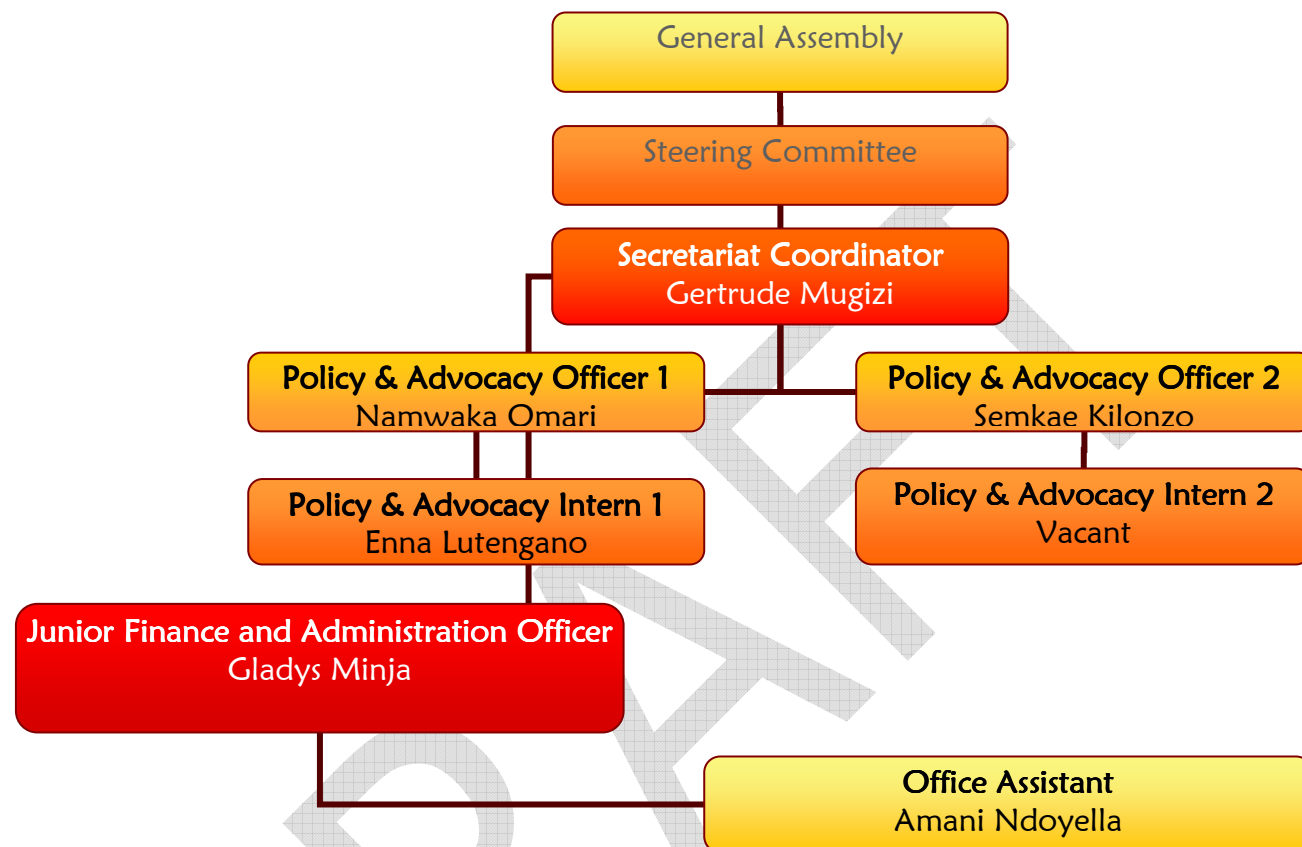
General Assembly

Steering Committee

Secretariat Coordinator
Gertrude Mugizi

Policy & Advocacy Officer 1
Namwaka Omari

Policy & Advocacy Officer 2
Semkae Kilonzo

Policy & Advocacy Intern 1
Enna Lutengano

Policy & Advocacy Intern 2
Vacant

Junior Finance and Administration Officer
Gladys Minja

Office Assistant
Amani Ndoyella